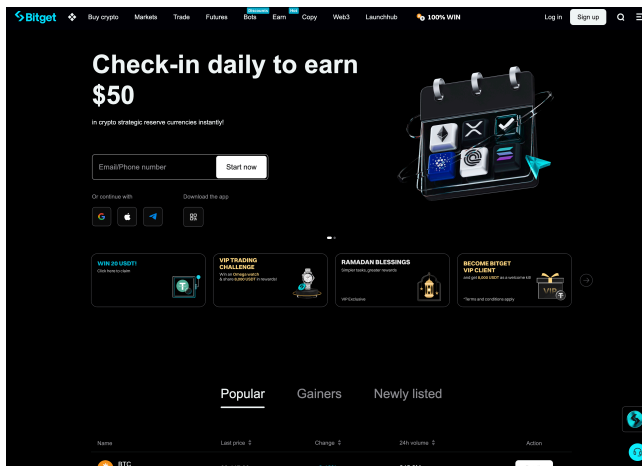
Bitget Buy crypto Markets Trade Futures Bots Earn Hot Copy Web3 Launchhub 100% WIN Log in Sign up

Check-in daily to earn $50

in crypto strategic reserve currencies instantly!

Email/Phone number Start now

Or continue with

Download the app

WIN 20 USDT! Click here to claim

VIP TRADING CHALLENGE Win an Omega watch & share 8,000 USDT in rewards!

RAMADAN BLESSINGS Simpler tasks, greater rewards

VIP Exclusive

BECOME BITGET VIP CLIENT and get 8,000 USDT as a welcome kit

*Terms and conditions apply

Popular Gainers Newly listed

Name Last price Change 24h volume Action

BTC